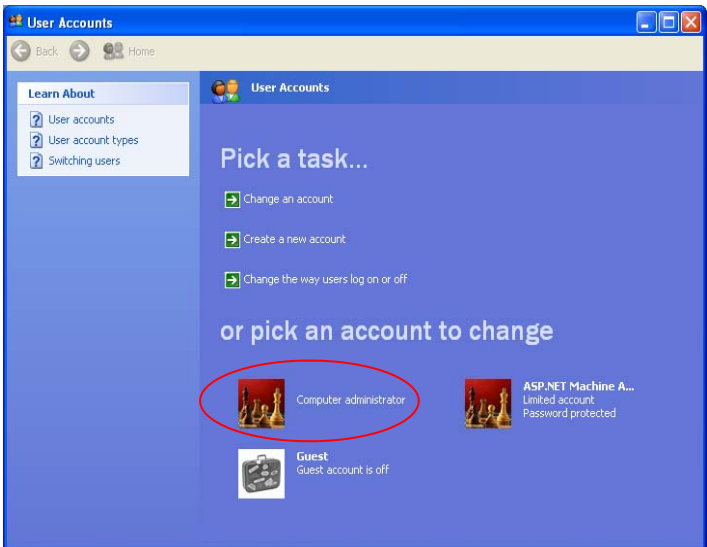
User Accounts

Back Home

Learn About

User accounts

User account types

Switching users

User Accounts

Pick a task...

Change an account

Create a new account

Change the way users log on or off

or pick an account to change

Computer administrator

ASP.NET Machine A...
Limited account
Password protected

Guest
Guest account is off